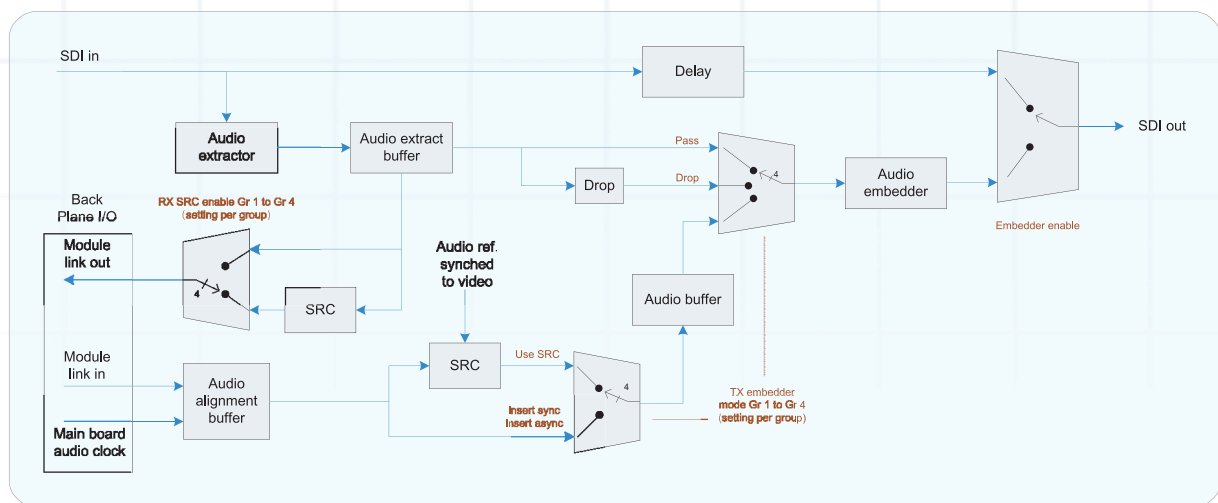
SDI in

Delay

SDI out

Audio extractor

Audio extract buffer

Pass

Drop

Drop

4

Audio embedder

Embedder enable

Back Plane I/O

RX SRC enable Gr 1 to Gr 4 (setting per group)

Module link out

4

SRC

Audio ref. synched to video

Audio buffer

Module link in

Audio alignment buffer

SRC

Use SRC

4

Insert sync
Insert async

TX embedder mode Gr 1 to Gr 4 (setting per group)

Main board audio clock